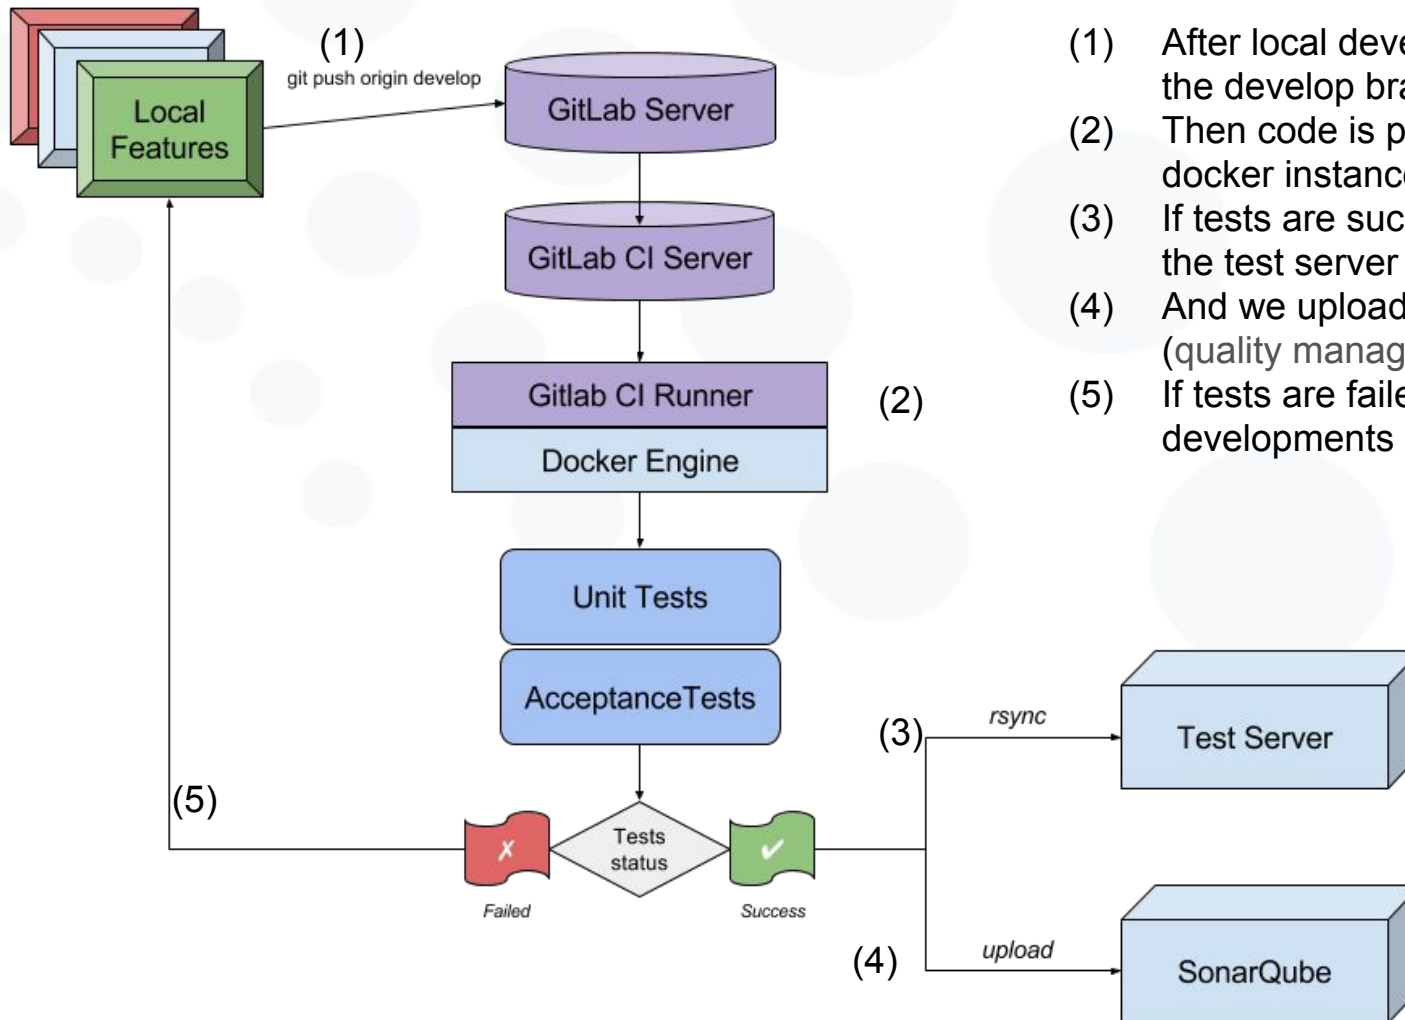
Local Features

(1)
git push origin develop

GitLab Server

GitLab CI Server

Gitlab CI Runner

Docker Engine

(2)

Unit Tests

AcceptanceTests

(5)

Tests status

Failed

Success

(3)
rsync

Test Server

(4)
upload

SonarQube

(1) After local deve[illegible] the develop bra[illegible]
(2) Then code is p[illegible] docker instanc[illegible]
(3) If tests are suc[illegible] the test server
(4) And we upload (quality manag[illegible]
(5) If tests are faile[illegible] developments